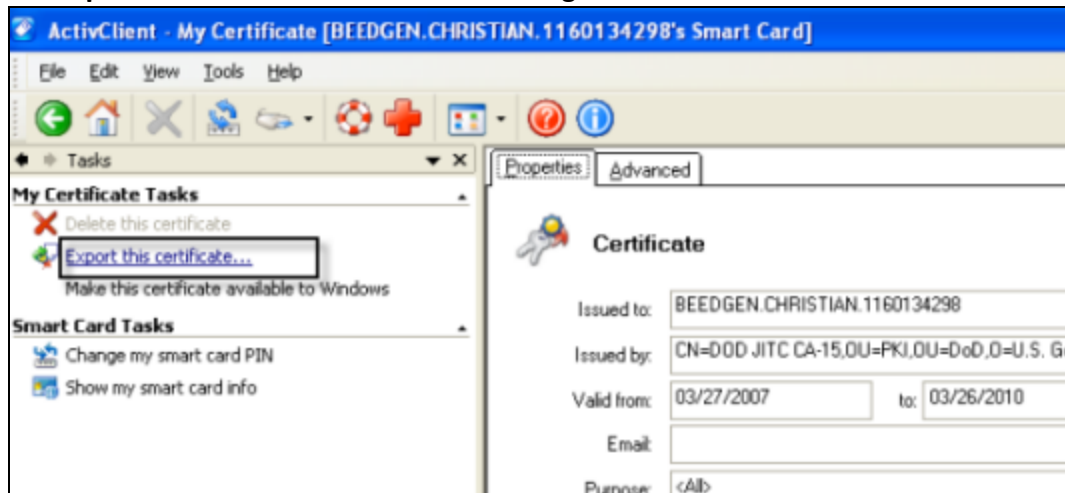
ActivClient - My Certificate [BEEDGEN.CHRISTIAN.1160134298's Smart Card]

File Edit View Tools Help

Tasks

My Certificate Tasks

Delete this certificate

Export this certificate...

Make this certificate available to Windows

Smart Card Tasks

Change my smart card PIN

Show my smart card info

Properties Advanced

Certificate

Issued to: BEEDGEN.CHRISTIAN.1160134298

Issued by: CN=DOD JITC CA-15,OU=PKI,OU=DoD,O=U.S. G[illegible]

Valid from: 03/27/2007 to: 03/26/2010

Email:

Purpose: <All>